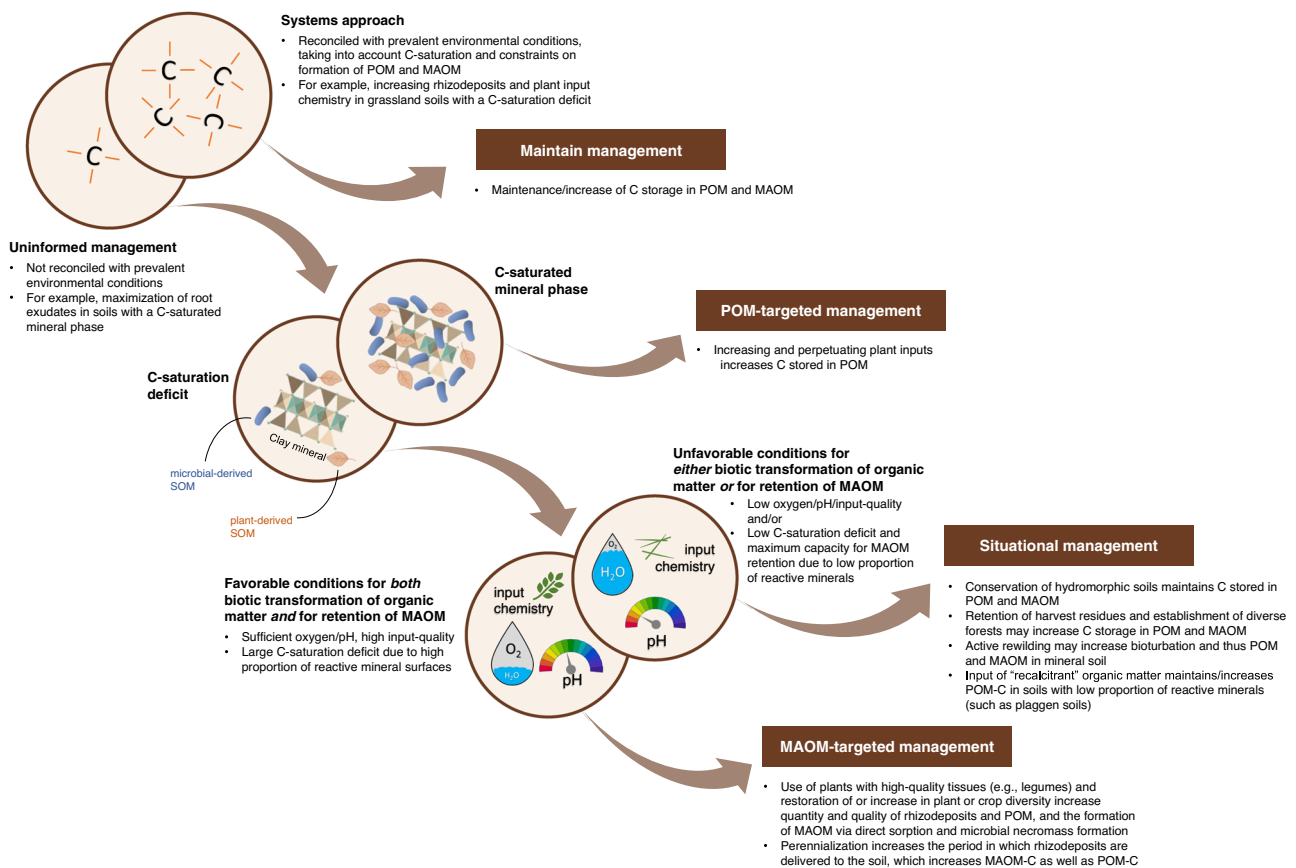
Systems approach
• Reconciled with prevalent environmental conditions, taking into account C-saturation and constraints on formation of POM and MAOM
• For example, increasing rhizodeposits and plant input chemistry in grassland soils with a C-saturation deficit

C
C
C
C
C

Maintain management
• Maintenance/increase of C storage in POM and MAOM

Uninformed management
• Not reconciled with prevalent environmental conditions
• For example, maximization of root exudates in soils with a C-saturated mineral phase

C-saturated mineral phase

POM-targeted management
• Increasing and perpetuating plant inputs increases C stored in POM

C-saturation deficit

Clay mineral

microbial-derived SOM

plant-derived SOM

Unfavorable conditions for *either* biotic transformation of organic matter *or* for retention of MAOM
• Low oxygen/pH/input-quality and/or
• Low C-saturation deficit and maximum capacity for MAOM retention due to low proportion of reactive minerals

$O_2$
$H_2O$
input chemistry
pH

Situational management
• Conservation of hydromorphic soils maintains C stored in POM and MAOM
• Retention of harvest residues and establishment of diverse forests may increase C storage in POM and MAOM
• Active rewilding may increase bioturbation and thus POM and MAOM in mineral soil
• Input of "recalcitrant" organic matter maintains/increases POM-C in soils with low proportion of reactive minerals (such as plaggen soils)

Favorable conditions for *both* biotic transformation of organic matter *and* for retention of MAOM
• Sufficient oxygen/pH, high input-quality
• Large C-saturation deficit due to high proportion of reactive mineral surfaces

input chemistry
$O_2$
$H_2O$
pH

MAOM-targeted management
• Use of plants with high-quality tissues (e.g., legumes) and restoration of or increase in plant or crop diversity increase quantity and quality of rhizodeposits and POM, and the formation of MAOM via direct sorption and microbial necromass formation
• Perennialization increases the period in which rhizodeposits are delivered to the soil, which increases MAOM-C as well as POM-C